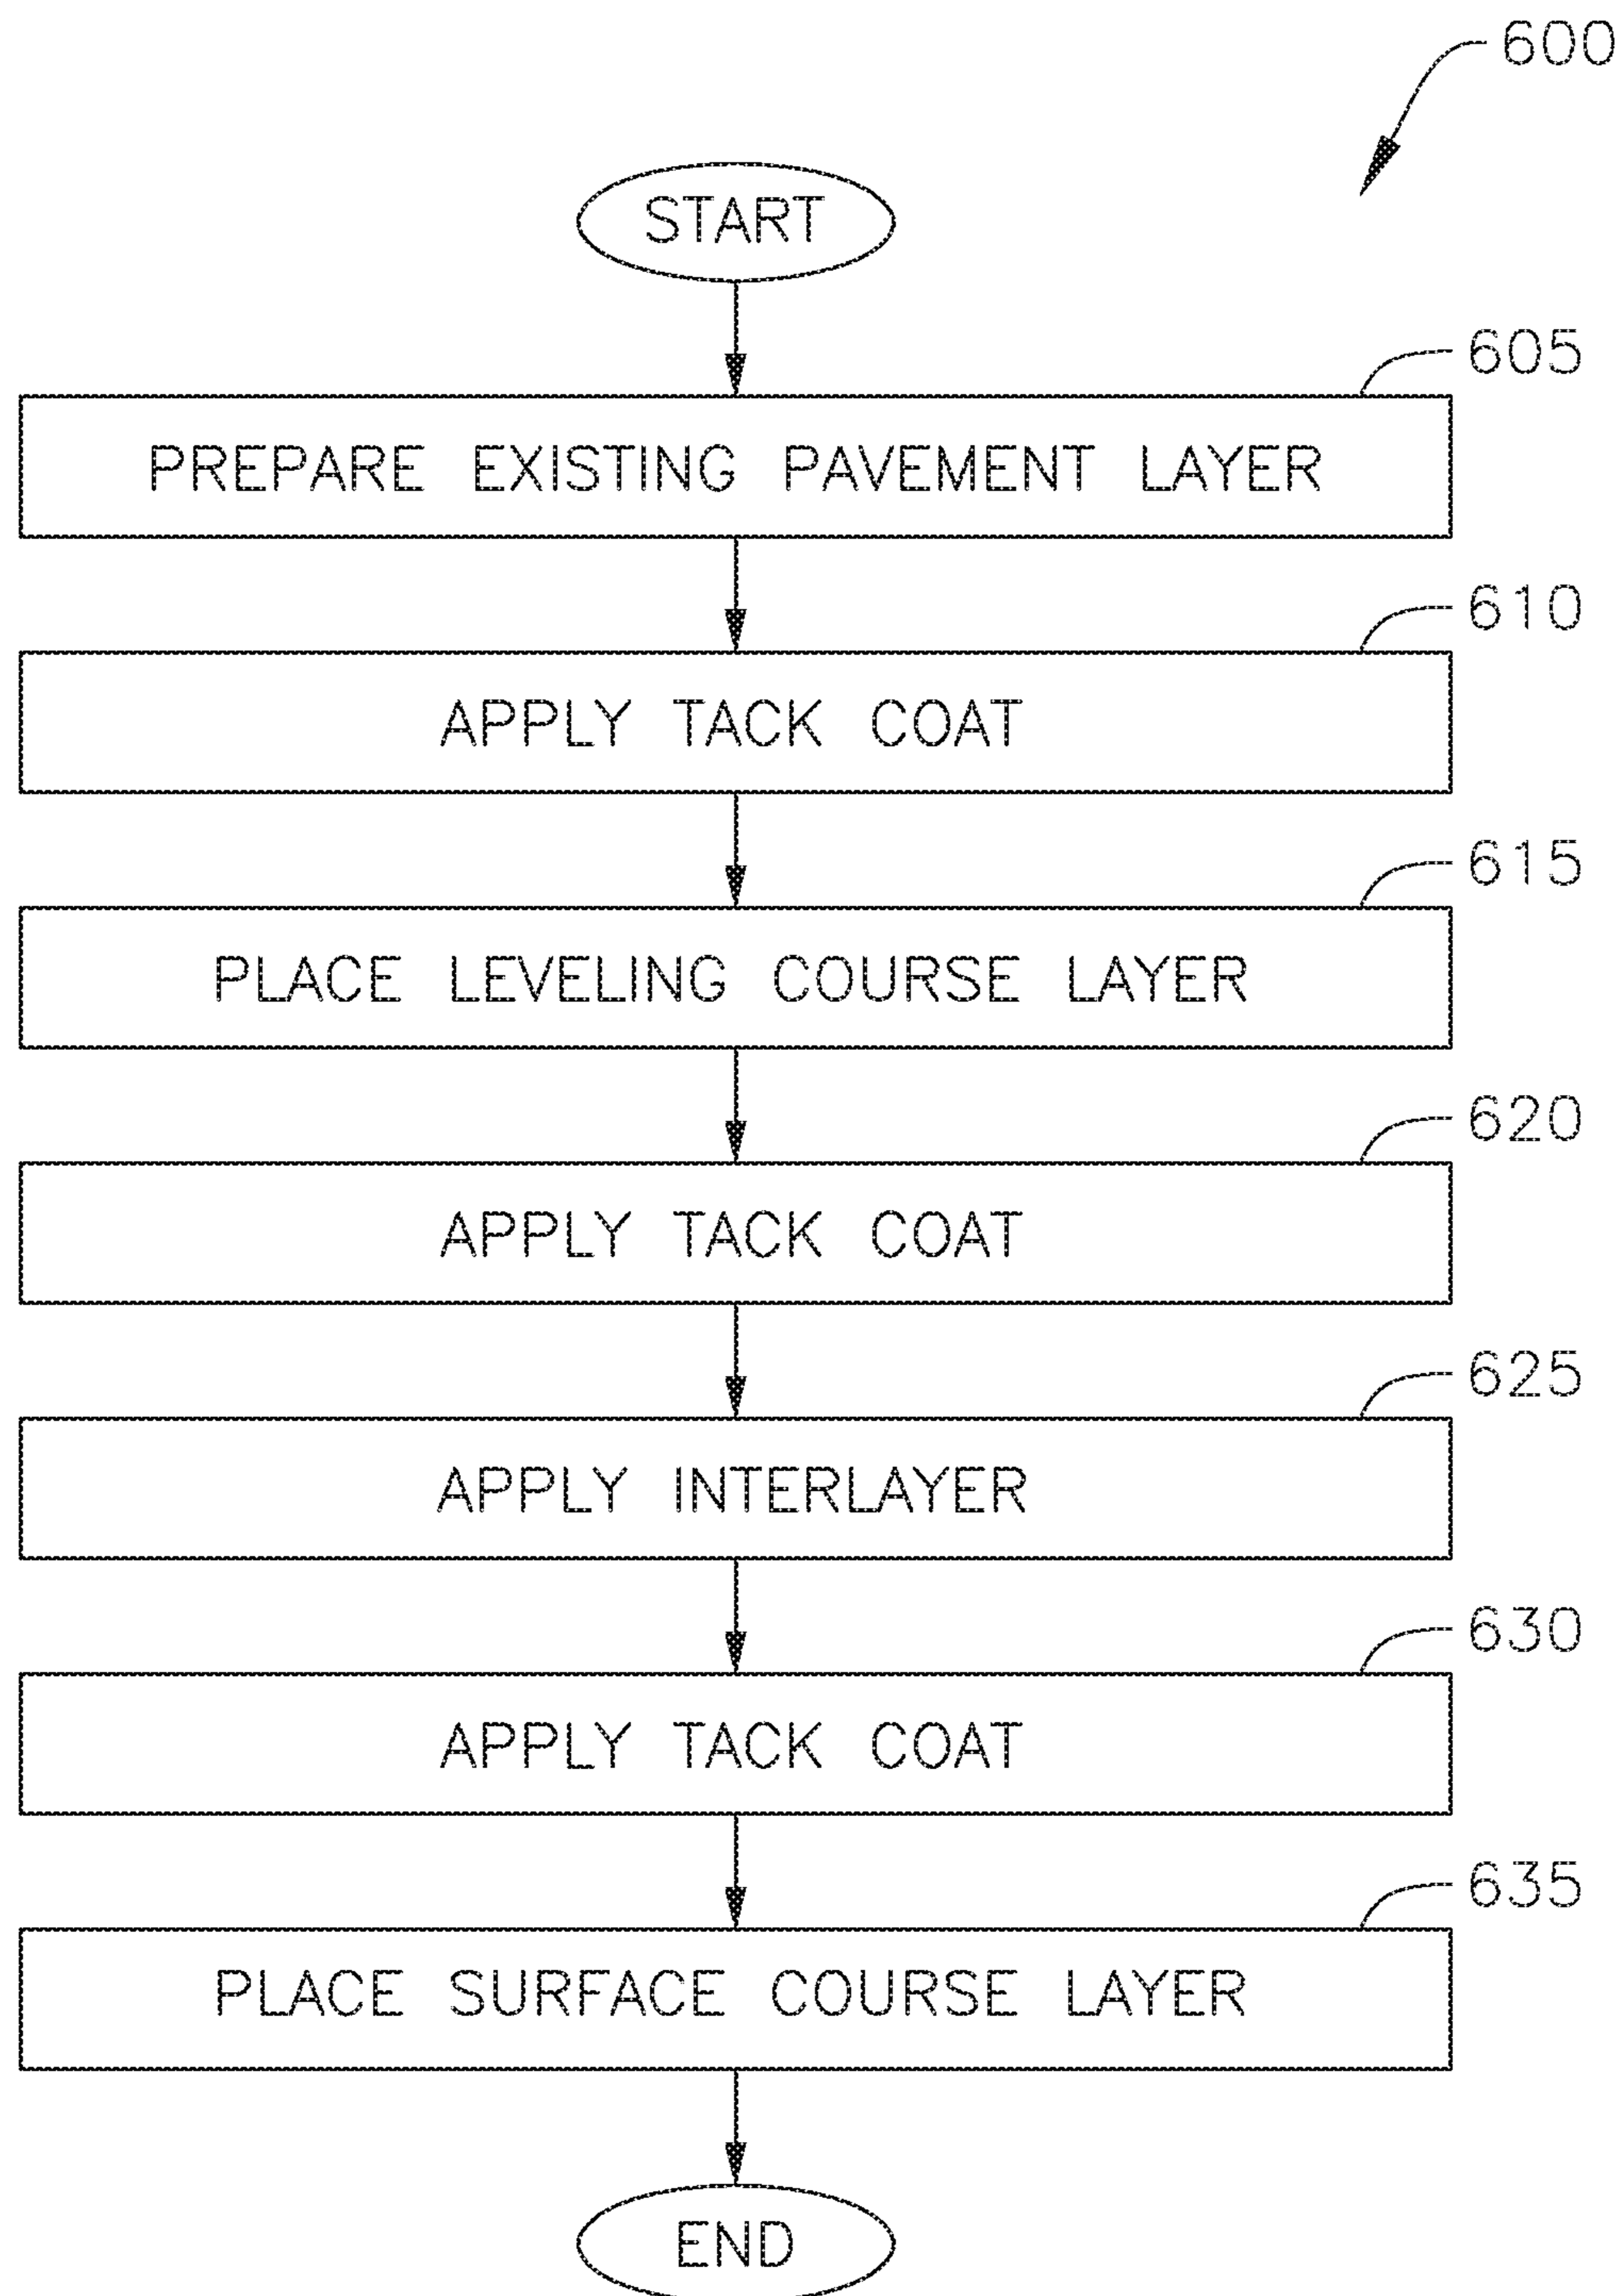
600

START

605

PREPARE EXISTING PAVEMENT LAYER

610

APPLY TACK COAT

615

PLACE LEVELING COURSE LAYER

620

APPLY TACK COAT

625

APPLY INTERLAYER

630

APPLY TACK COAT

635

PLACE SURFACE COURSE LAYER

END